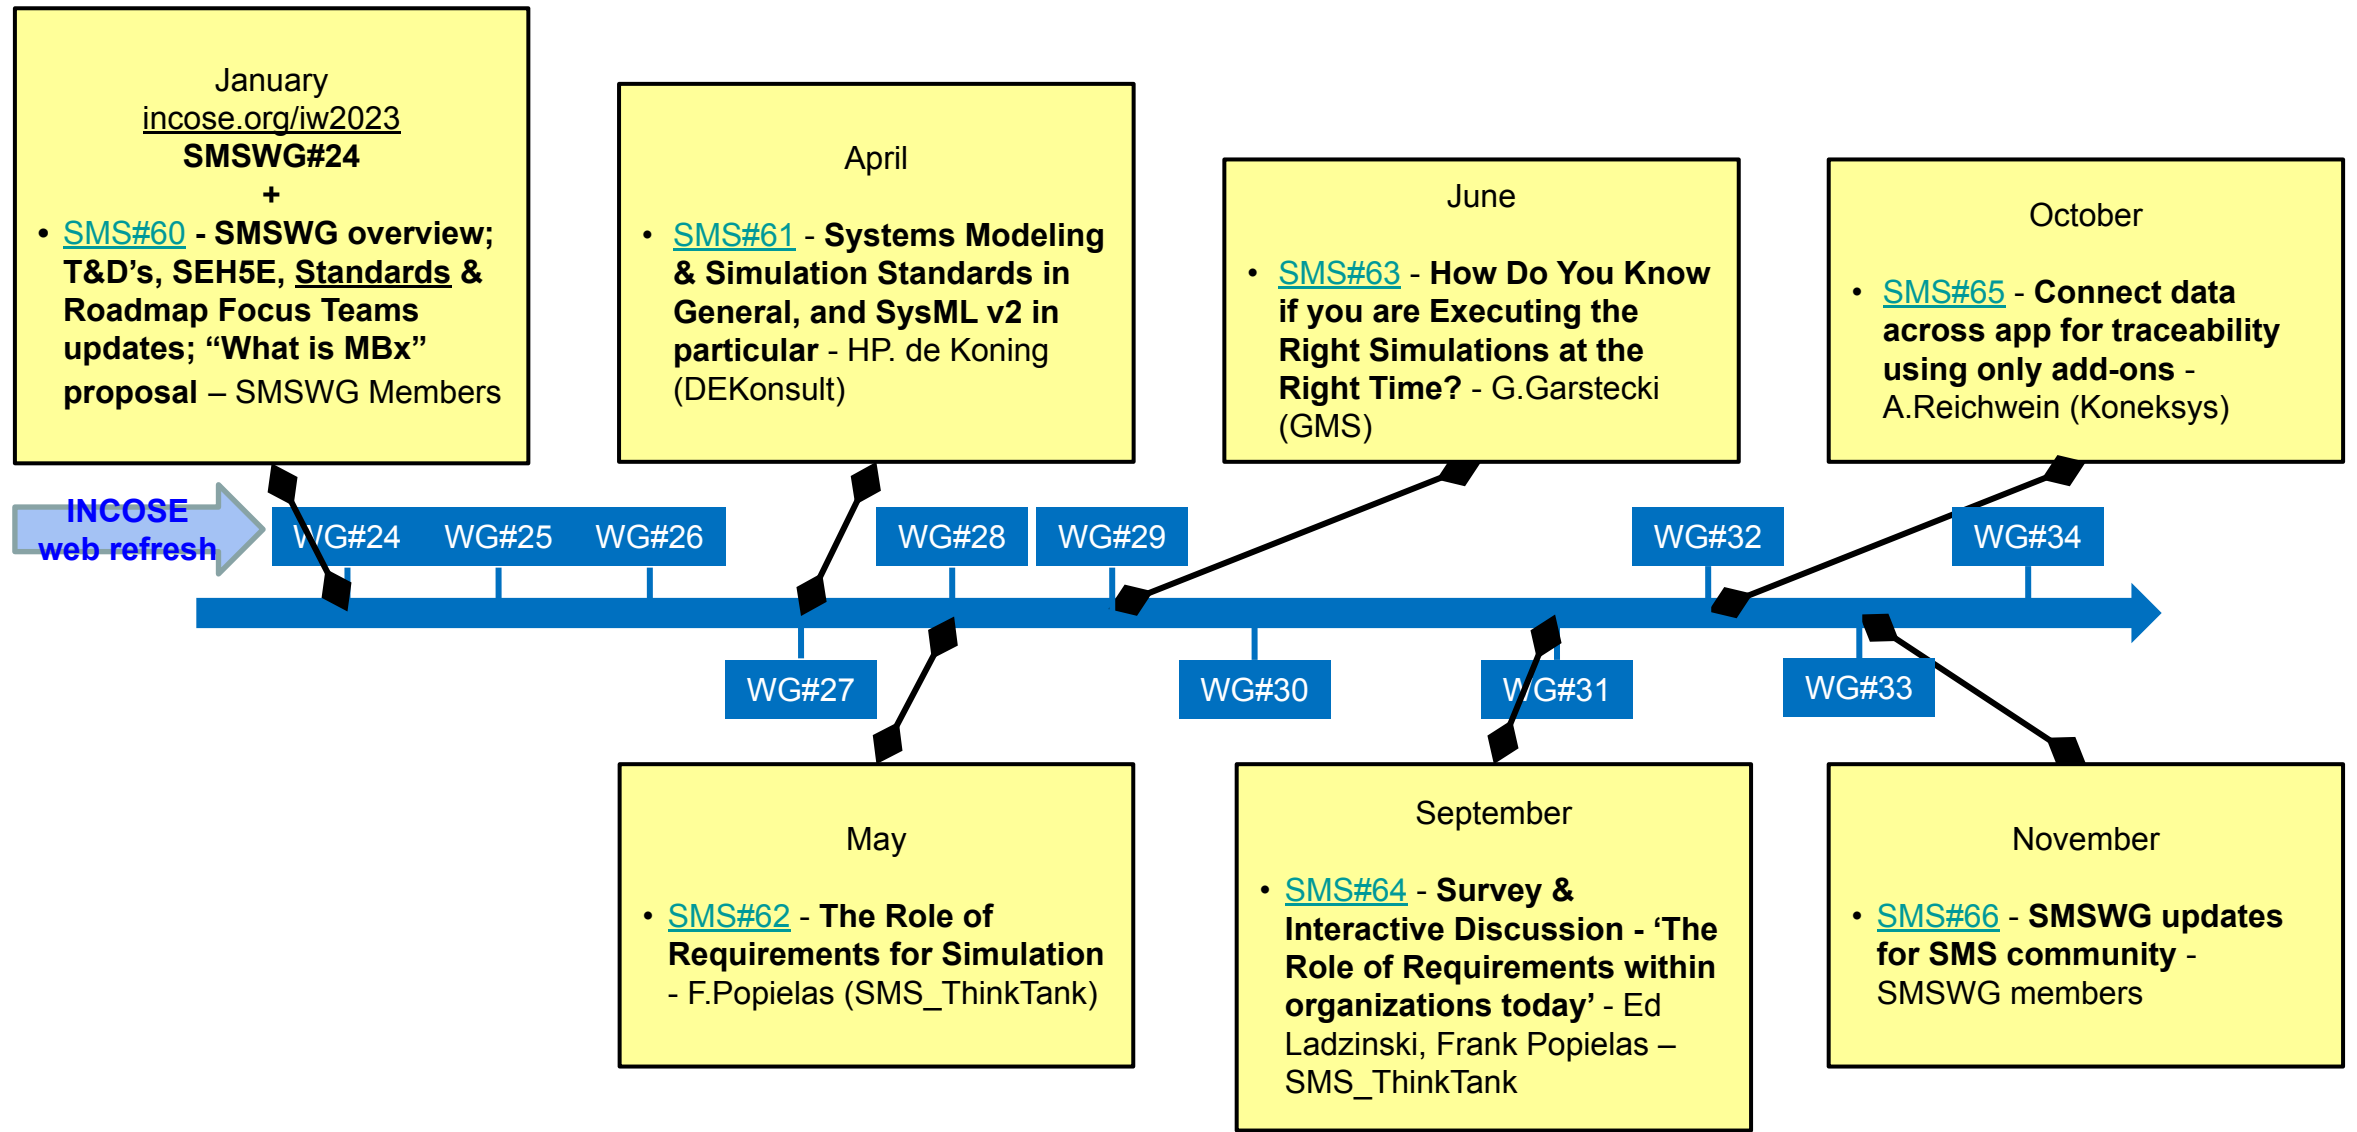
January
incose.org/iw2023
SMSWG#24
+
• SMS#60 - SMSWG overview; T&D's, SEH5E, Standards & Roadmap Focus Teams updates; "What is MBx" proposal – SMSWG Members

April

• SMS#61 - Systems Modeling & Simulation Standards in General, and SysML v2 in particular - HP. de Koning (DEKonsult)

June

• SMS#63 - How Do You Know if you are Executing the Right Simulations at the Right Time? - G.Garstecki (GMS)

October

• SMS#65 - Connect data across app for traceability using only add-ons - A.Reichwein (Koneksys)

INCOSE web refresh

WG#24 WG#25 WG#26 WG#28 WG#29 WG#32 WG#34

WG#27 WG#30 WG#31 WG#33

May

• SMS#62 - The Role of Requirements for Simulation - F.Popielas (SMS_ThinkTank)

September

• SMS#64 - Survey & Interactive Discussion - 'The Role of Requirements within organizations today' - Ed Ladzinski, Frank Popielas – SMS_ThinkTank

November

• SMS#66 - SMSWG updates for SMS community - SMSWG members